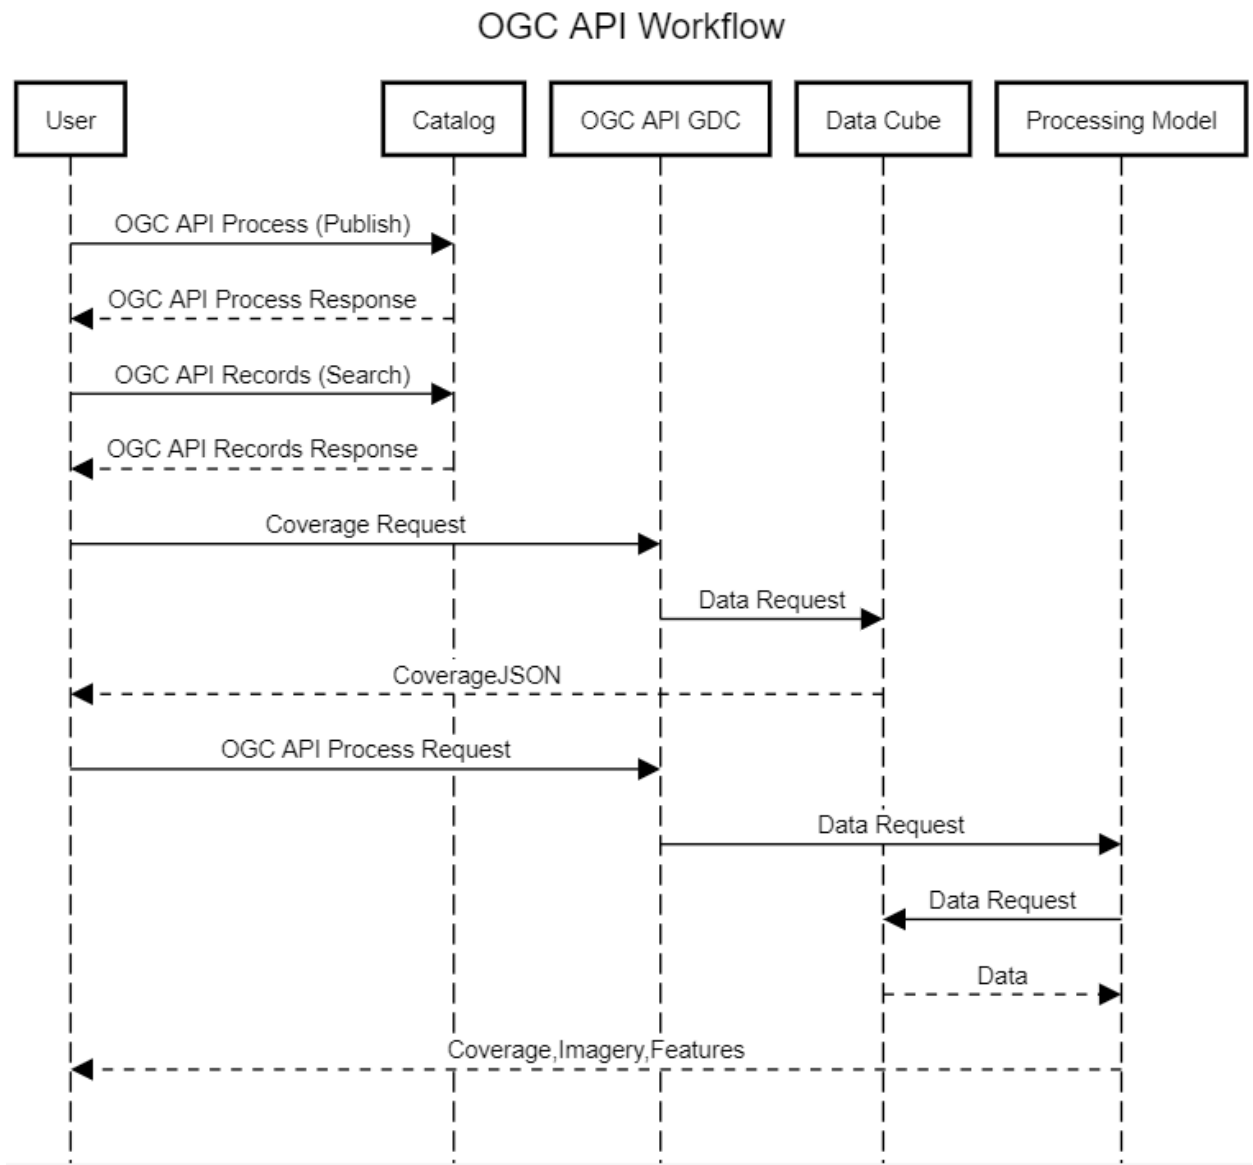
OGC API Workflow

User

Catalog

OGC API GDC

Data Cube

Processing Model

OGC API Process (Publish)

OGC API Process Response

OGC API Records (Search)

OGC API Records Response

Coverage Request

Data Request

CoverageJSON

OGC API Process Request

Data Request

Data Request

Data

Coverage,Imagery,Features